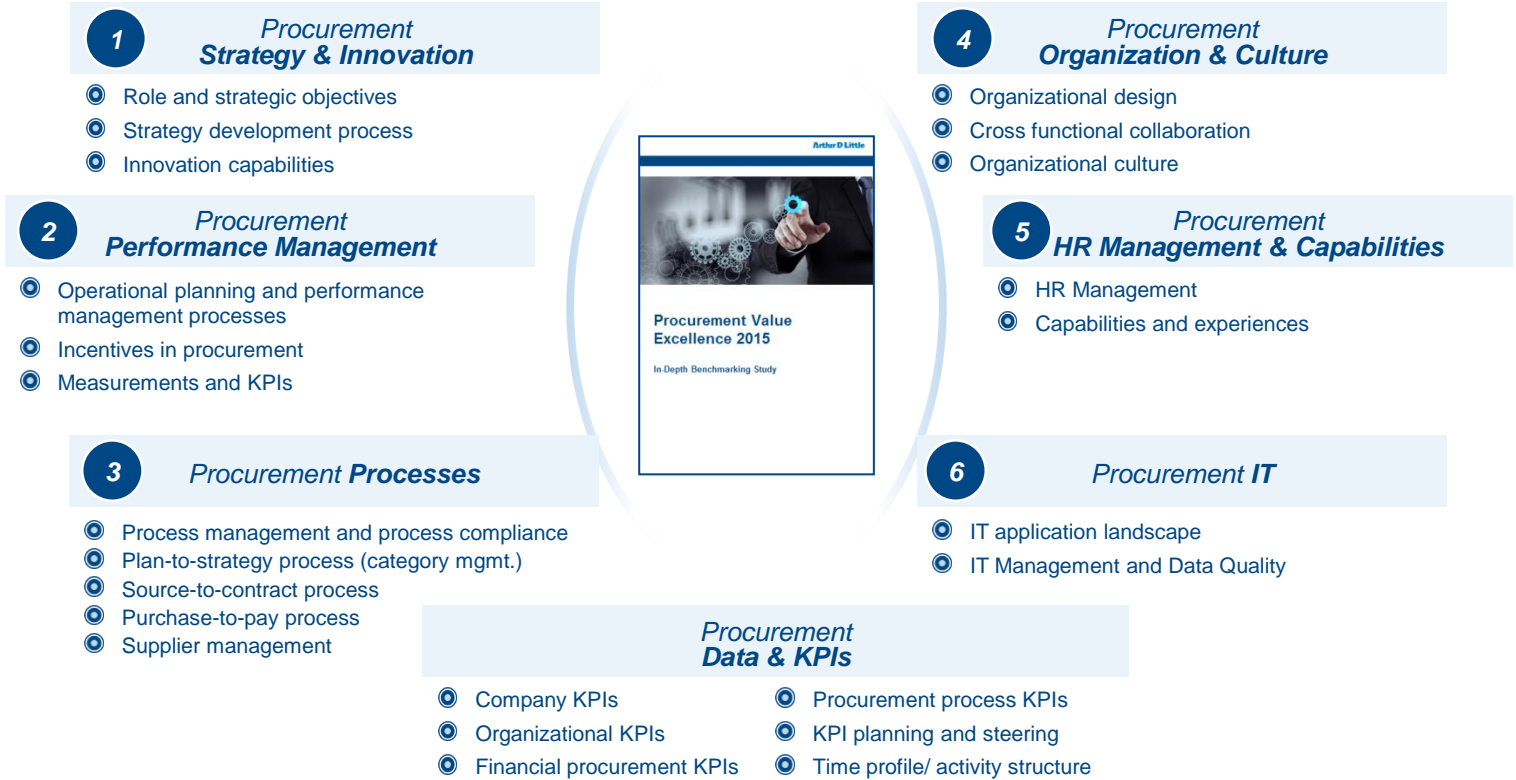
1 Procurement
Strategy & Innovation

Role and strategic objectives
Strategy development process
Innovation capabilities

2 Procurement
Performance Management

Operational planning and performance management processes
Incentives in procurement
Measurements and KPIs

3 Procurement Processes

Process management and process compliance
Plan-to-strategy process (category mgmt.)
Source-to-contract process
Purchase-to-pay process
Supplier management

Arthur D Little

Procurement Value Excellence 2015

In-Depth Benchmarking Study

4 Procurement
Organization & Culture

Organizational design
Cross functional collaboration
Organizational culture

5 Procurement
HR Management & Capabilities

HR Management
Capabilities and experiences

6 Procurement IT

IT application landscape
IT Management and Data Quality

Procurement
Data & KPIs

Company KPIs
Organizational KPIs
Financial procurement KPIs

Procurement process KPIs
KPI planning and steering
Time profile/ activity structure